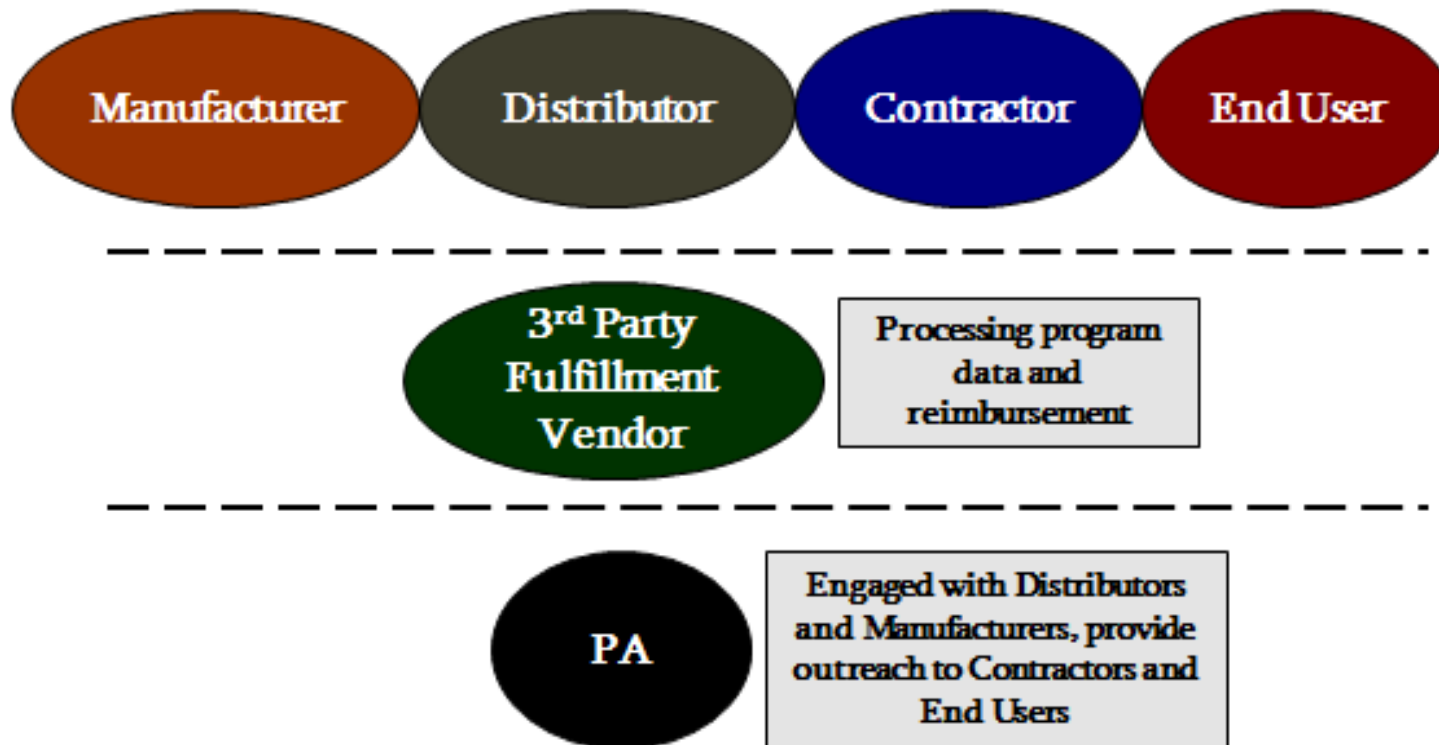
Manufacturer

Distributor

Contractor

End User

3$^{rd}$ Party Fulfillment Vendor

Processing program data and reimbursement

PA

Engaged with Distributors and Manufacturers, provide outreach to Contractors and End Users